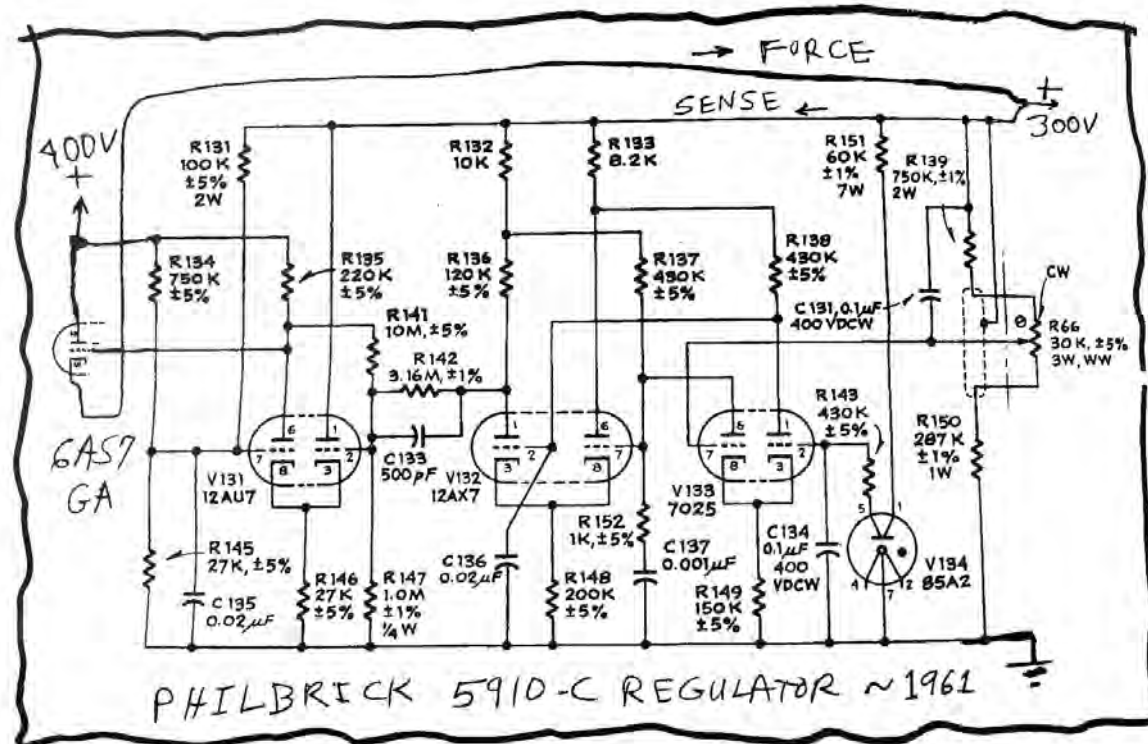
→ FORCE

SENSE ←

+ 300V

400V +

R131 100K ±5% 2W

R132 10K

R133 8.2K

R151 60K ±1% 7W

R139 750K, ±1% 2W

R134 750K ±5%

R135 220K ±5%

R136 120K ±5%

R137 490K ±5%

R138 430K ±5%

CW

R141 10M, ±5%

C131, 0.1μF 400VDCW

R66 30K, ±5% 3W, WW

R142 3.16M, ±1%

R143 430K ±5%

6AS7 GA

6 1 7 2 8 3

V131 12AU7

C133 500pF

1 6 2 7 3 8

V132 12AX7

6 1 7 2 8 3

V133 7025

R150 287K ±1% 1W

R145 27K, ±5%

C135 0.02μF

R146 27K ±5%

R147 1.0M ±1% ¼W

C136 0.02μF

R152 1K, ±5%

C137 0.001μF

R148 200K ±5%

C134 0.1μF 400 VDCW

R149 150K ±5%

5 1 4 7 2

V134 85A2

PHILBRICK 5910-C REGULATOR ~1961